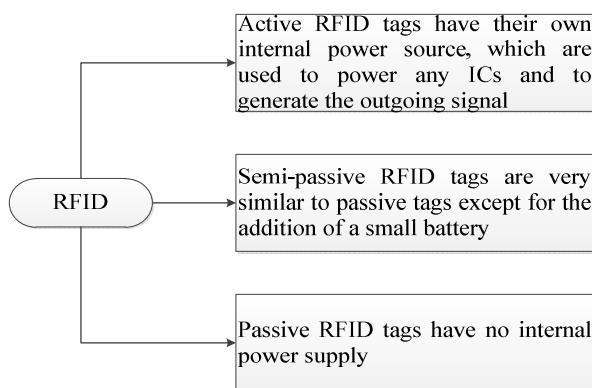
RFID

Active RFID tags have their own internal power source, which are used to power any ICs and to generate the outgoing signal

Semi-passive RFID tags are very similar to passive tags except for the addition of a small battery

Passive RFID tags have no internal power supply